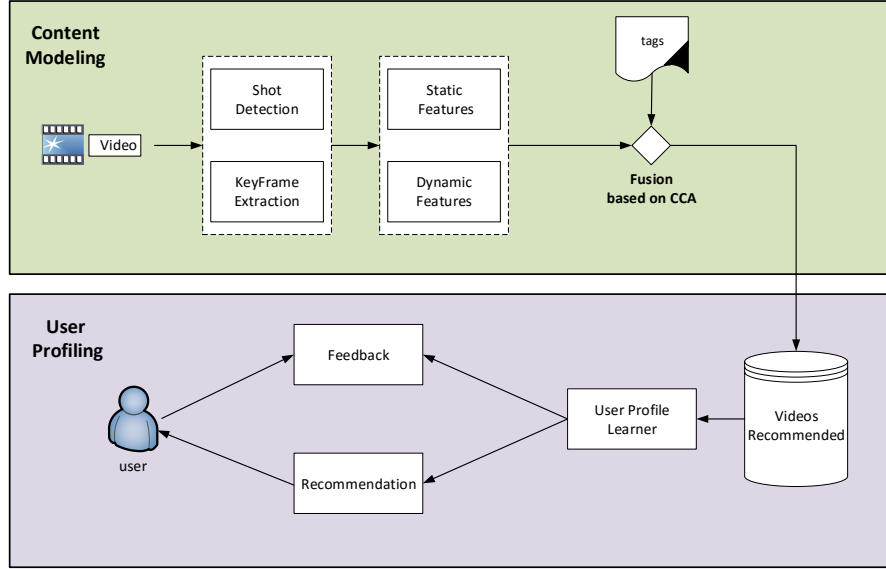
Content Modeling

tags

Video

Shot Detection

KeyFrame Extraction

Static Features

Dynamic Features

Fusion based on CCA

User Profiling

Feedback

user

Recommendation

User Profile Learner

Videos Recommended